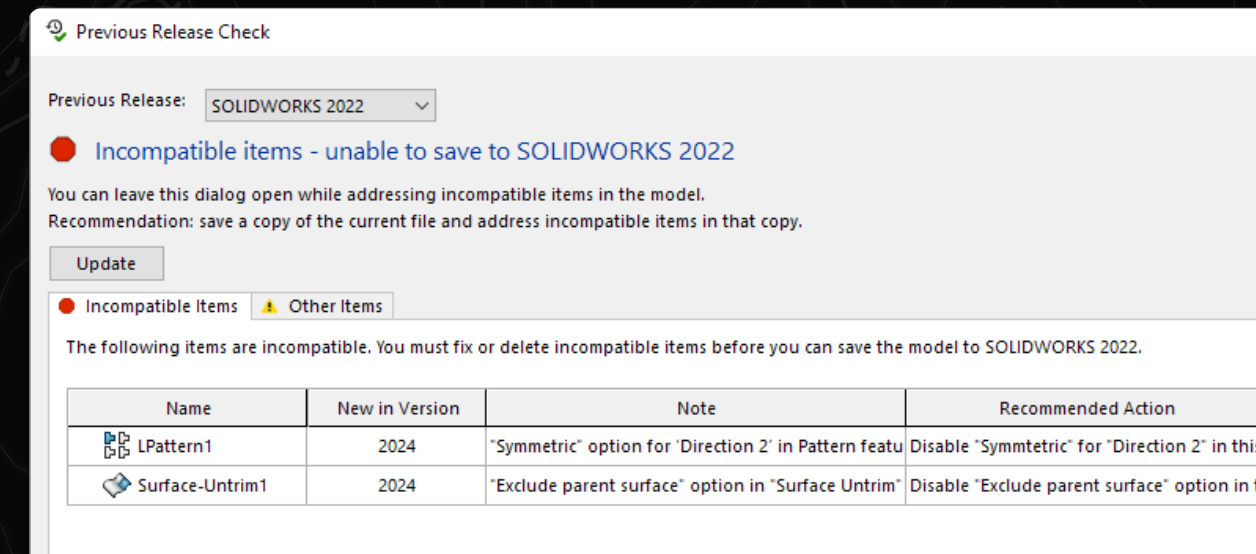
Previous Release Check

Previous Release: SOLIDWORKS 2022

Incompatible items - unable to save to SOLIDWORKS 2022

You can leave this dialog open while addressing incompatible items in the model.
Recommendation: save a copy of the current file and address incompatible items in that copy.

Update

Incompatible Items | Other Items

The following items are incompatible. You must fix or delete incompatible items before you can save the model to SOLIDWORKS 2022.

| Name | New in Version | Note | Recommended Action |
|---|---|---|---|
| LPattern1 | 2024 | "Symmetric" option for "Direction 2" in Pattern featu | Disable "Symmtetric" for "Direction 2" in thi |
| Surface-Untrim1 | 2024 | "Exclude parent surface" option in "Surface Untrim" | Disable "Exclude parent surface" option in |